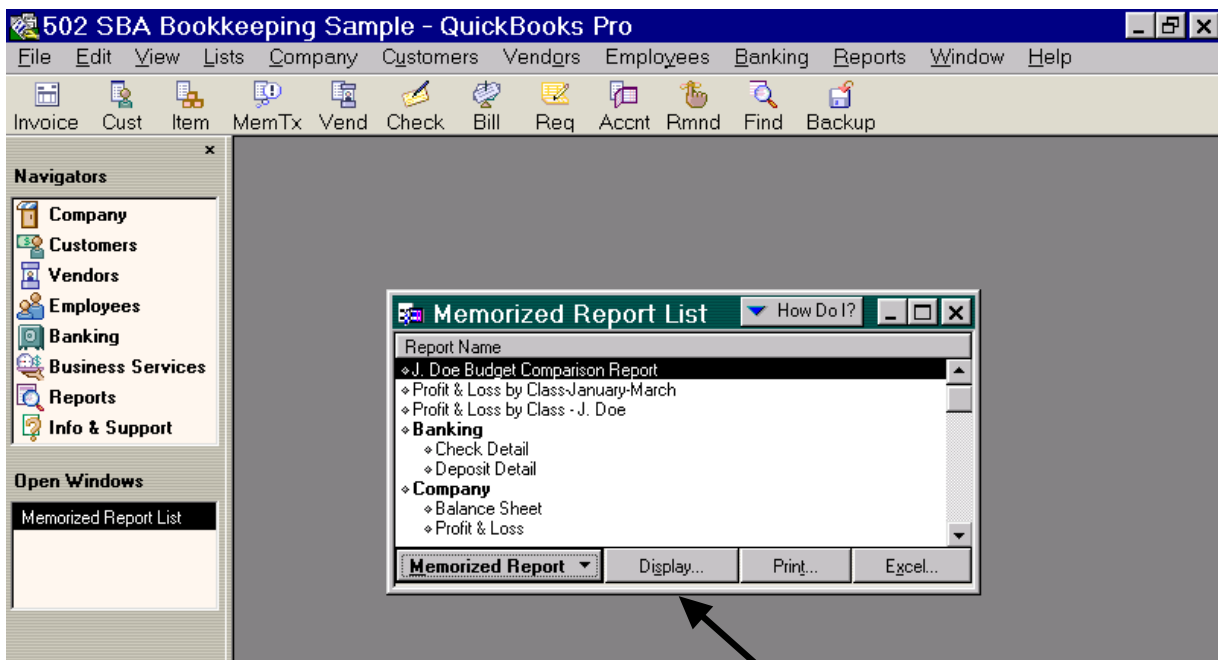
502 SBA Bookkeeping Sample - QuickBooks Pro

File Edit View Lists Company Customers Vendors Employees Banking Reports Window Help

Invoice Cust Item MemTx Vend Check Bill Reg Accnt Rmnd Find Backup

Navigators

Company
Customers
Vendors
Employees
Banking
Business Services
Reports
Info & Support

Open Windows

Memorized Report List

Memorized Report List

How Do I?

Report Name

J. Doe Budget Comparison Report
Profit & Loss by Class-January-March
Profit & Loss by Class - J. Doe
Banking
Check Detail
Deposit Detail
Company
Balance Sheet
Profit & Loss

Memorized Report
Display...
Print...
Excel...